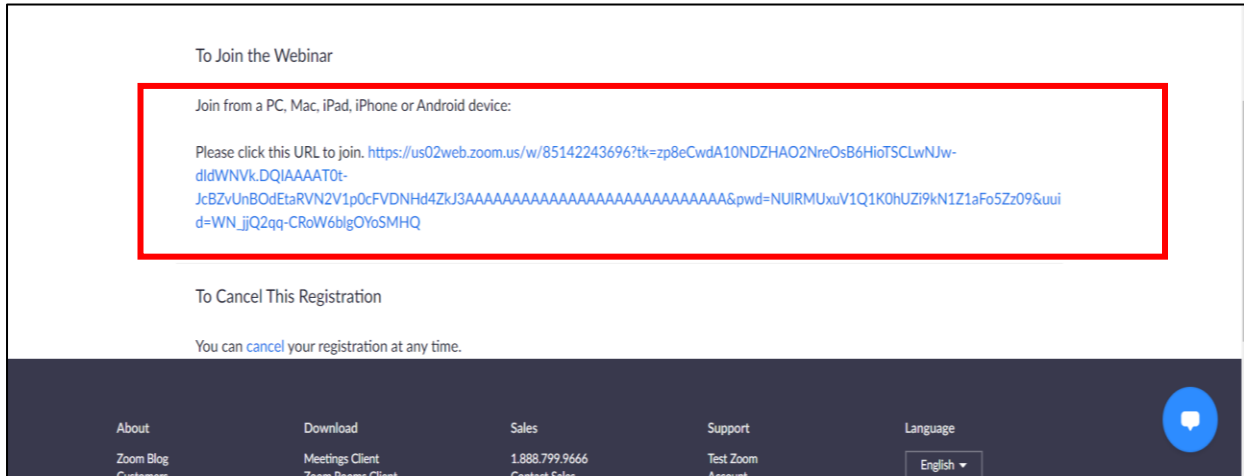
To Join the Webinar

Join from a PC, Mac, iPad, iPhone or Android device:

Please click this URL to join. https://us02web.zoom.us/w/85142243696?tk=zp8eCwdA10NDZHAO2NreOsB6HioTSCLwNJw-dIdWNVk.DQIAAAAT0t-JcBZvUnBOdEtaRVN2V1p0cFVDNHd4ZkJ3AAAAAAAAAAAAAAAAAAAAAAAAAAAAAA&pwd=NUlRMUxuV1Q1K0hUZi9kN1Z1aFo5Zz09&uuid=WN_jjQ2qq-CRoW6blgOYoSMHQ

To Cancel This Registration

You can cancel your registration at any time.

About

Zoom Blog

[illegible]

Download

Meetings Client

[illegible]

Sales

1.888.799.9666

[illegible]

Support

Test Zoom

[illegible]

Language

English ▾